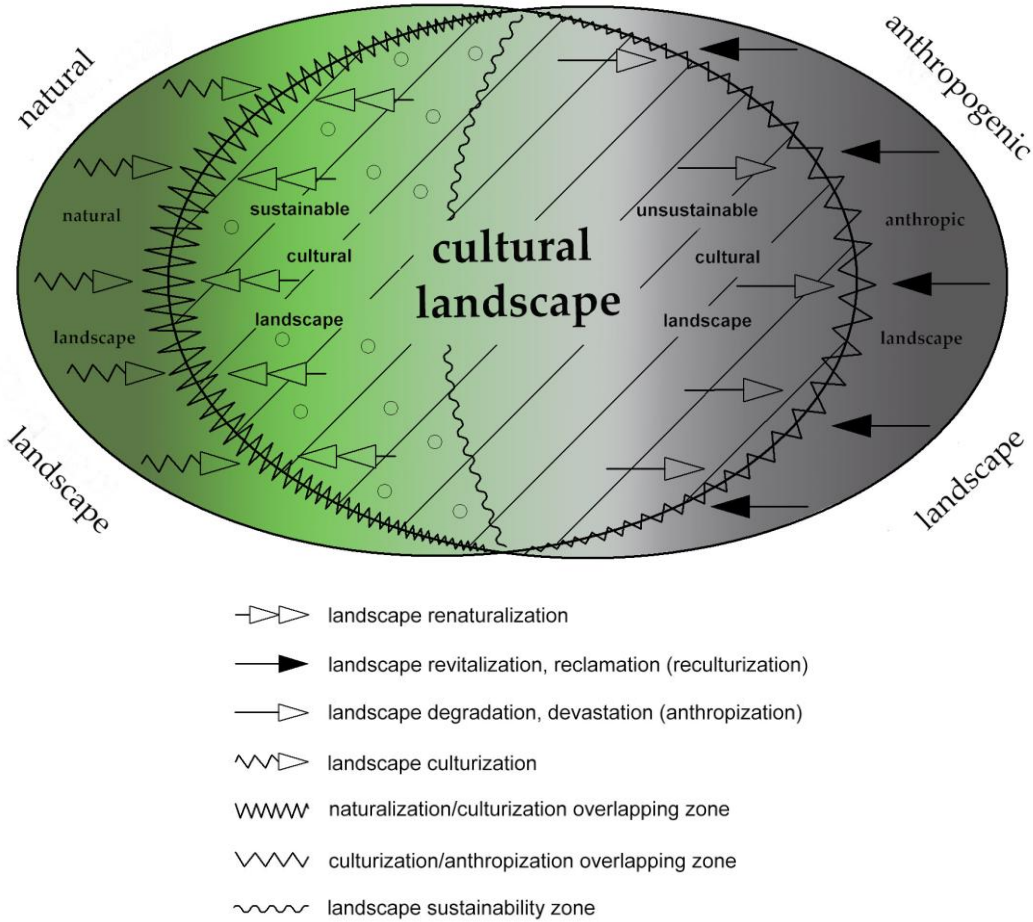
natural landscape

anthropogenic landscape

natural landscape

sustainable cultural landscape

cultural landscape

unsustainable cultural landscape

anthropic landscape

landscape renaturalization

landscape revitalization, reclamation (reculturization)

landscape degradation, devastation (anthropization)

landscape culturization

naturalization/culturization overlapping zone

culturization/anthropization overlapping zone

landscape sustainability zone